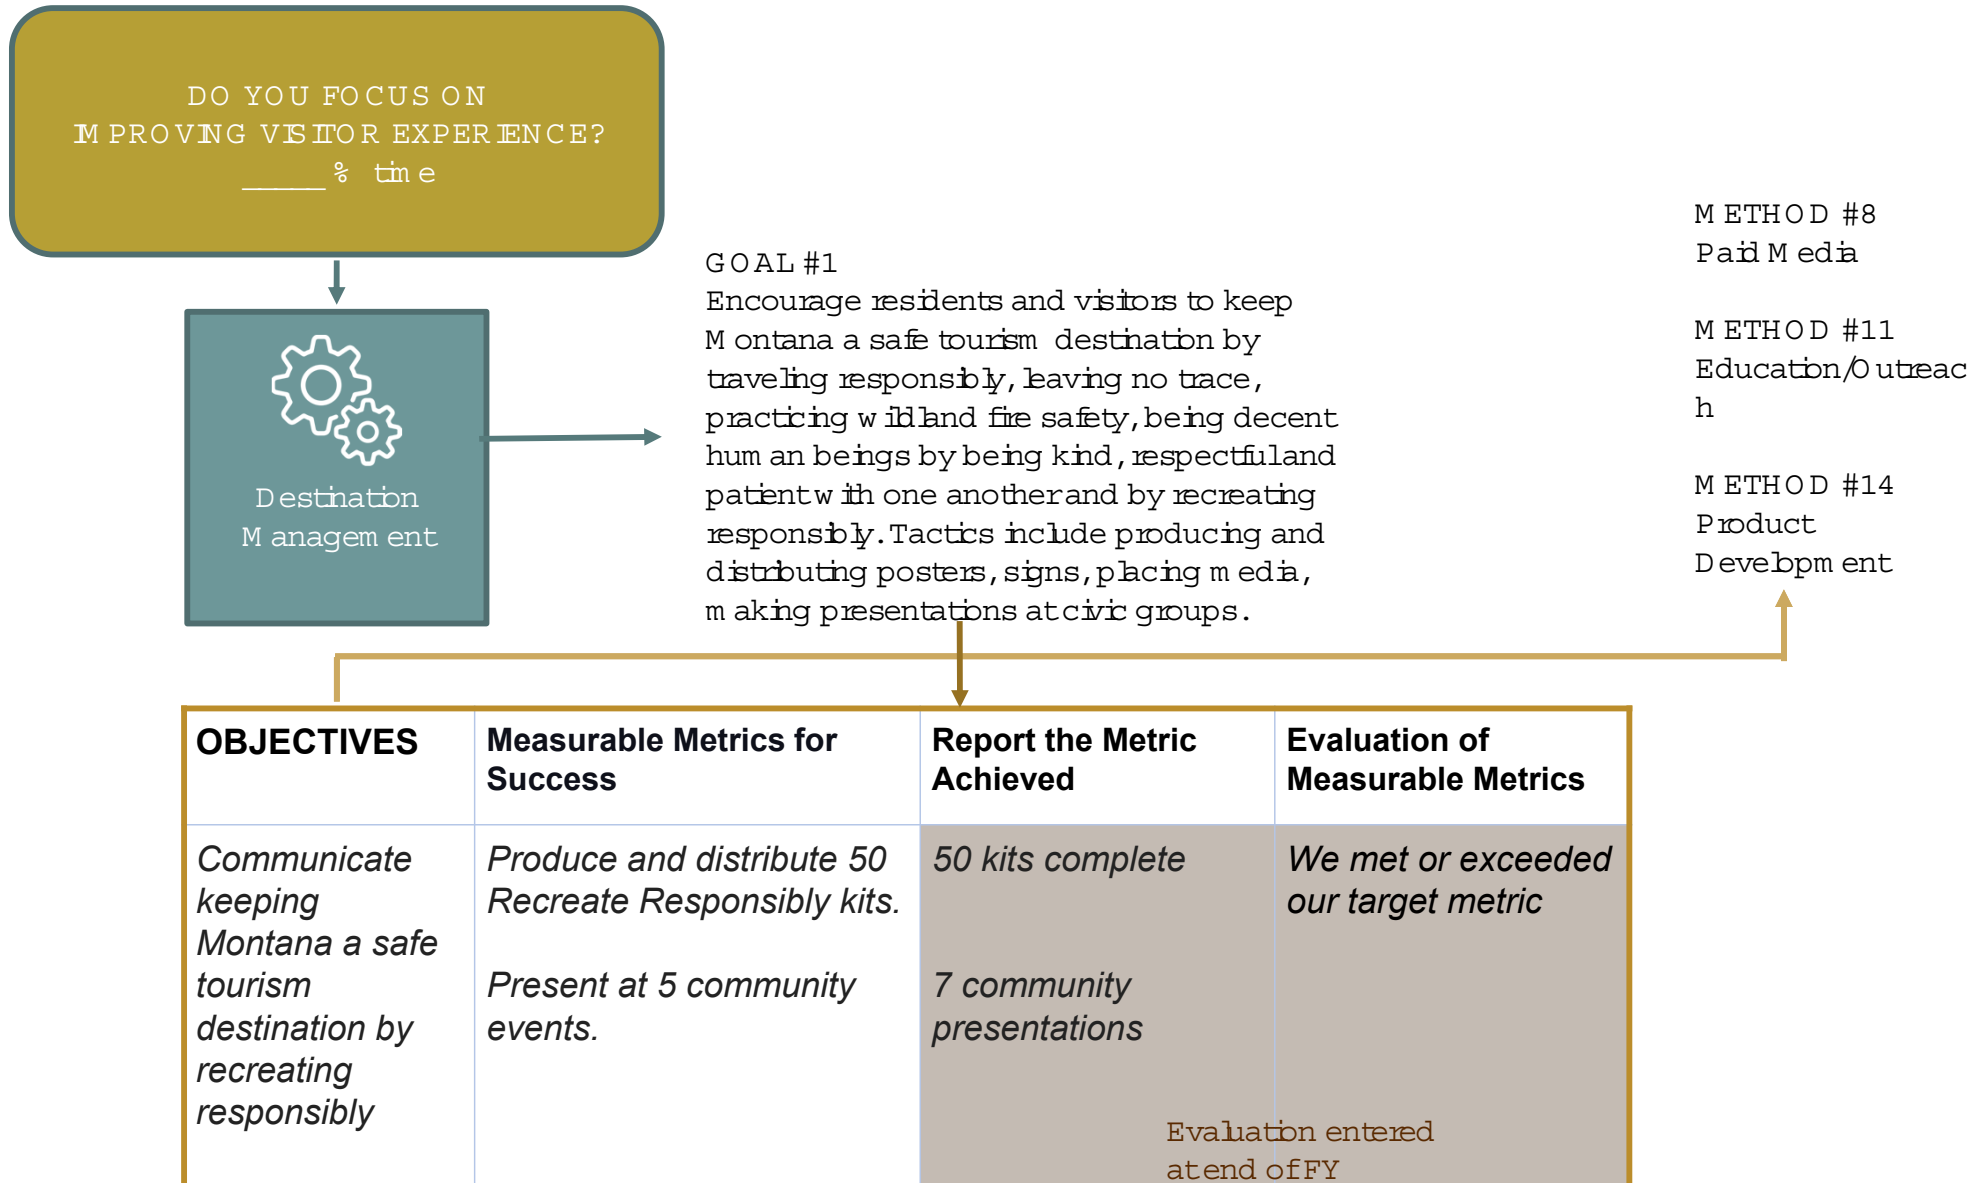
DO YOU FOCUS ON IMPROVING VISITOR EXPERIENCE?
_____ % time

Destination Management

GOAL #1
Encourage residents and visitors to keep Montana a safe tourism destination by traveling responsibly, leaving no trace, practicing wildland fire safety, being decent human beings by being kind, respectful and patient with one another and by recreating responsibly. Tactics include producing and distributing posters, signs, placing media, making presentations at civic groups.

METHOD #8
Paid Media

METHOD #11
Education/Outreach

METHOD #14
Product Development

| OBJECTIVES | Measurable Metrics for Success | Report the Metric Achieved | Evaluation of Measurable Metrics |
|---|---|---|---|
| Communicate keeping Montana a safe tourism destination by recreating responsibly | Produce and distribute 50 Recreate Responsibly kits.<br><br>Present at 5 community events. | 50 kits complete<br><br>7 community presentations | We met or exceeded our target metric |

Evaluation entered at end of FY